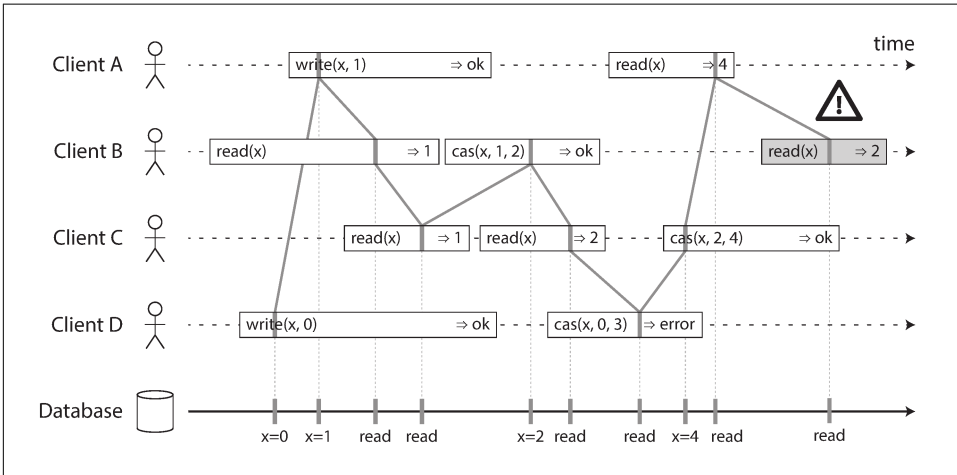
time

Client A write(x, 1) ⇒ ok read(x) ⇒ 4

Client B read(x) ⇒ 1 cas(x, 1, 2) ⇒ ok read(x) ⇒ 2

Client C read(x) ⇒ 1 read(x) ⇒ 2 cas(x, 2, 4) ⇒ ok

Client D write(x, 0) ⇒ ok cas(x, 0, 3) ⇒ error

Database

x=0 x=1 read read x=2 read read x=4 read read